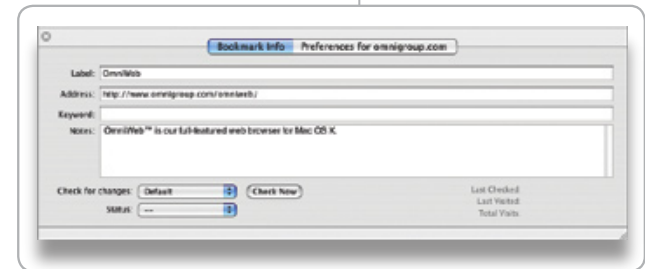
Bookmark Info | Preferences for omnigroup.com

Label: OmniWeb

Address: http://www.omnigroup.com/omniweb/

Keyword:

Notes: OmniWeb™ is our full-featured web browser for Mac OS X.

Check for changes: Default | Check Now

Status: ---

Last Checked

Last Visited

Total Visits